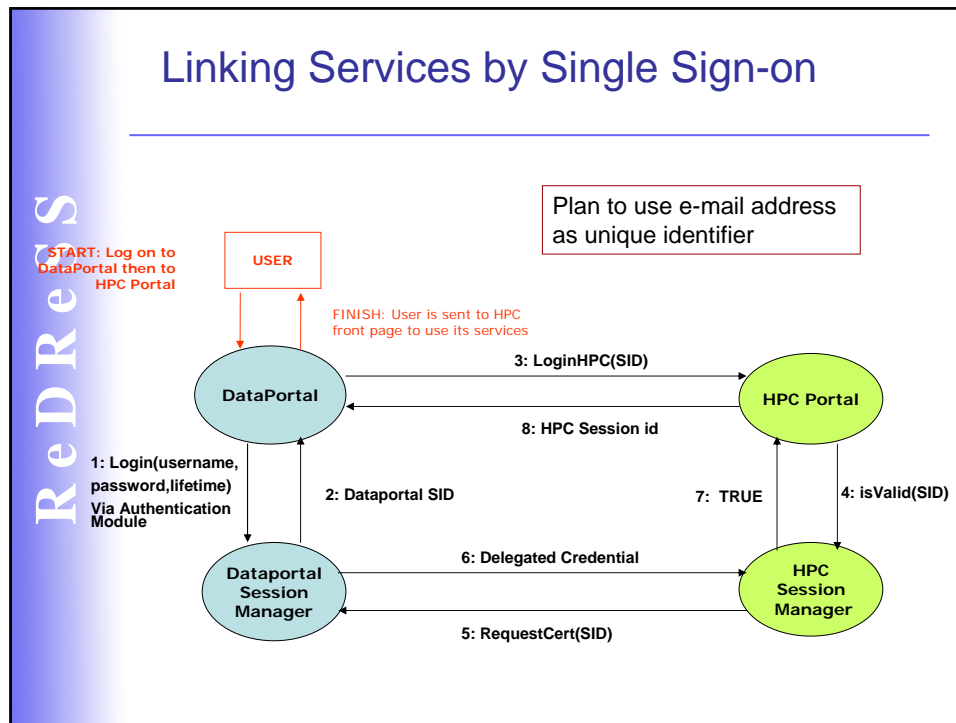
ReDReSS

Linking Services by Single Sign-on

Plan to use e-mail address as unique identifier

START: Log on to DataPortal then to HPC Portal

USER

FINISH: User is sent to HPC front page to use its services

DataPortal

3: LoginHPC(SID)

HPC Portal

8: HPC Session id

1: Login(username, password,lifetime) Via Authentication Module

2: Dataportal SID

7: TRUE

4: isValid(SID)

Dataportal Session Manager

6: Delegated Credential

HPC Session Manager

5: RequestCert(SID)